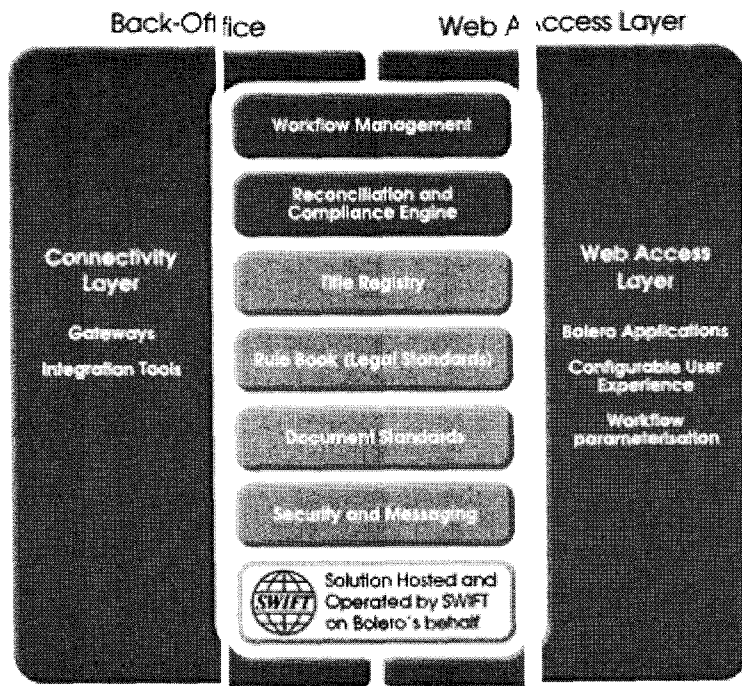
Back-Offfice

Web A ccess Layer

Connectivity Layer

Gateways

Integration Tools

Workflow Management

Reconciliation and Compliance Engine

Title Registry

Rule Book (Legal Standards)

Document Standards

Security and Messaging

SWIFT

Solution Hosted and Operated by SWIFT on Bolero's behalf

Web Access Layer

Bolero Applications

Configurable User Experience

Workflow parameterisation